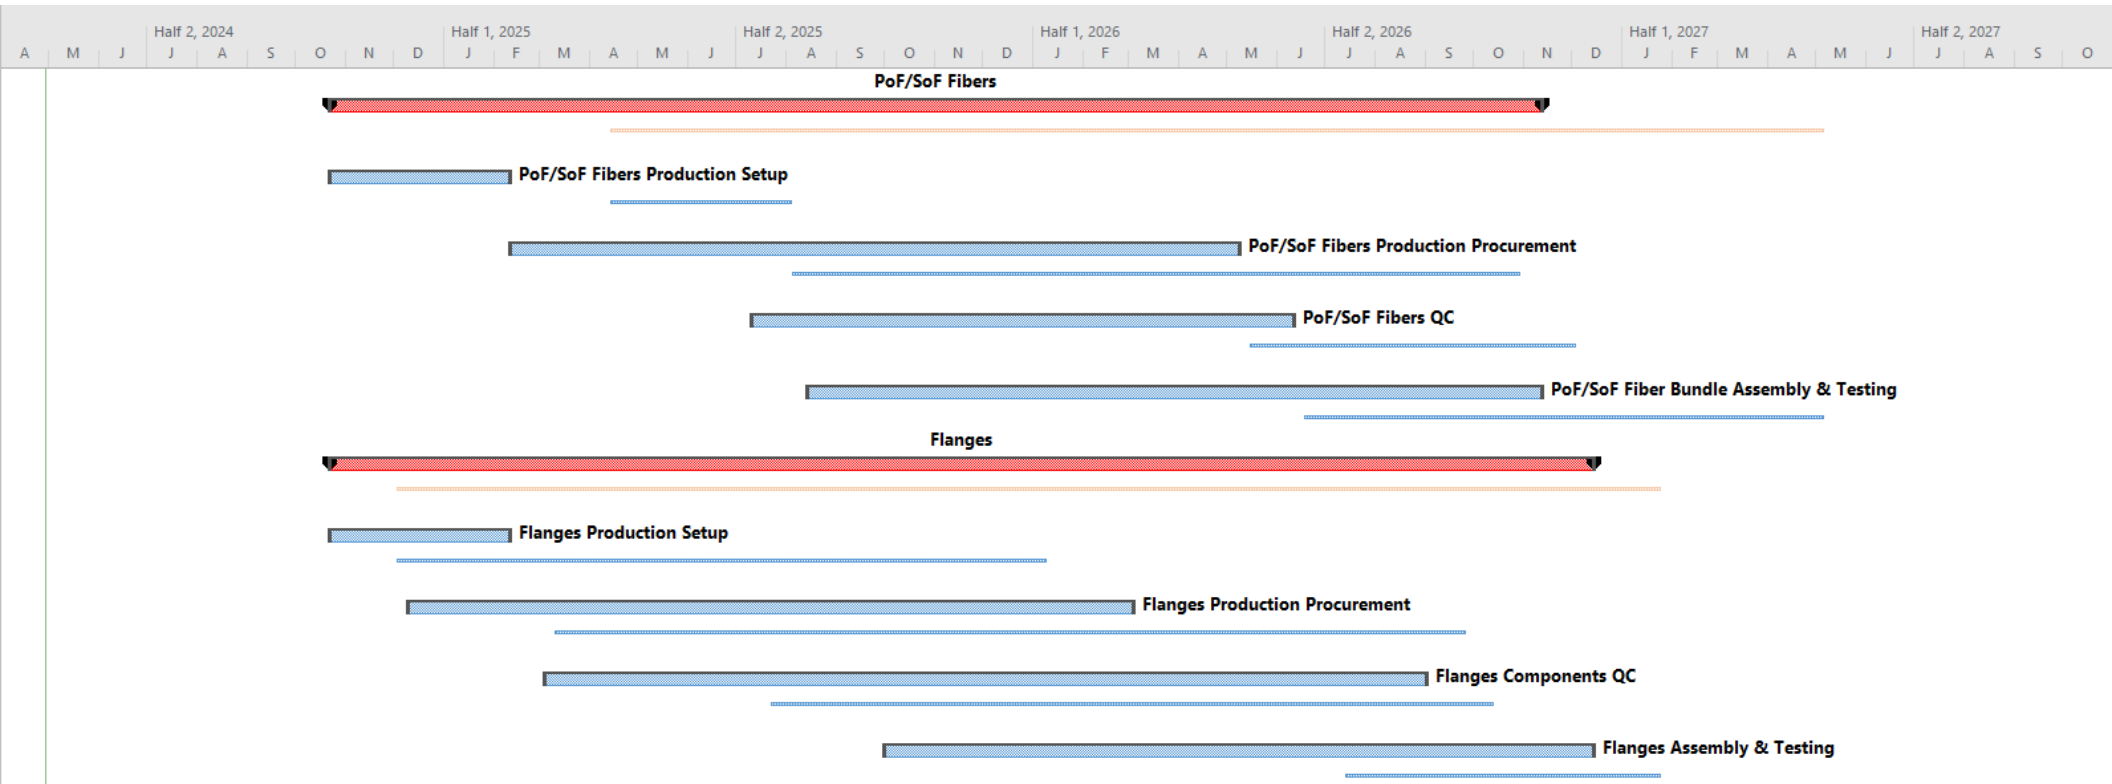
Half 2, 2024 | Half 1, 2025 | Half 2, 2025 | Half 1, 2026 | Half 2, 2026 | Half 1, 2027 | Half 2, 2027

A M J J A S O N D J F M A M J J A S O N D J F M A M J J A S O N D J F M A M J J A S O

PoF/SoF Fibers

PoF/SoF Fibers Production Setup

PoF/SoF Fibers Production Procurement

PoF/SoF Fibers QC

PoF/SoF Fiber Bundle Assembly & Testing

Flanges

Flanges Production Setup

Flanges Production Procurement

Flanges Components QC

Flanges Assembly & Testing